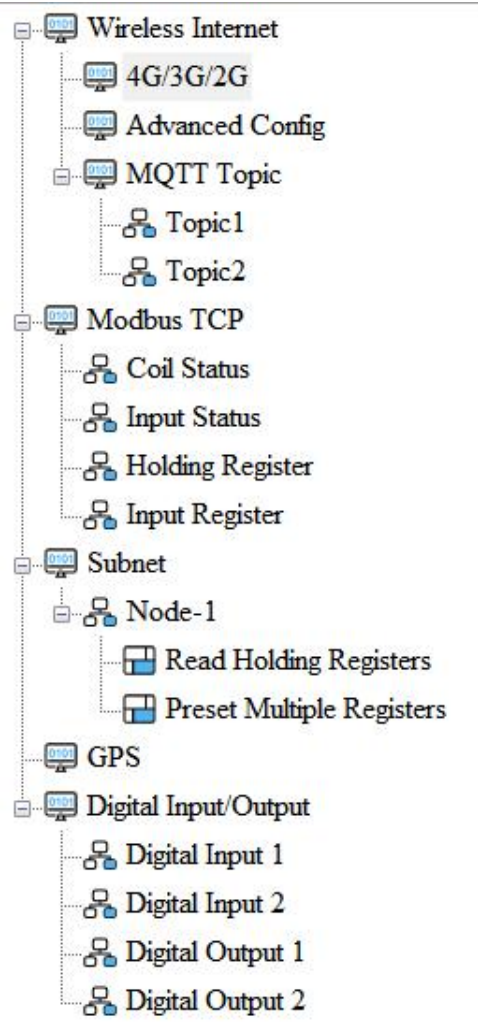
Wireless Internet
4G/3G/2G
Advanced Config
MQTT Topic
Topic1
Topic2
Modbus TCP
Coil Status
Input Status
Holding Register
Input Register
Subnet
Node-1
Read Holding Registers
Preset Multiple Registers
GPS
Digital Input/Output
Digital Input 1
Digital Input 2
Digital Output 1
Digital Output 2